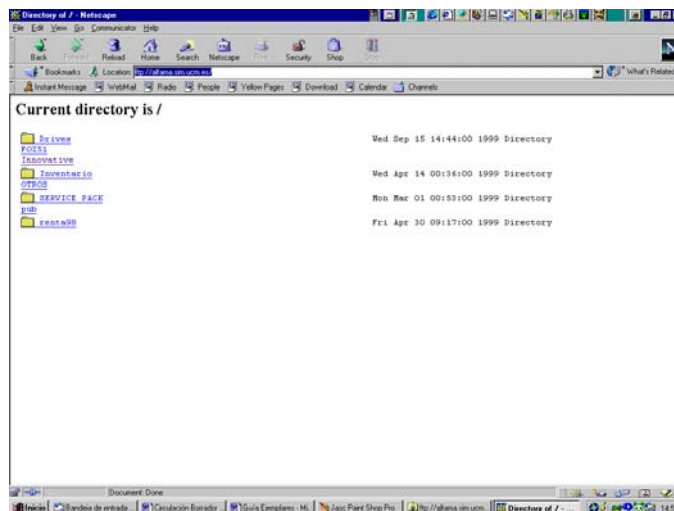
Directory of / - Netscape

File Edit View Go Communicator Help

Back Forward Reload Home Search Netscape Print Security Shop Stop

Bookmarks Location: ftp://alfama.sim.ucm.es/ What's Related

Instant Message WebMail Radio People Yellow Pages Download Calendar Channels

Current directory is /

| | |
|---|---|
| Drives | Wed Sep 15 14:44:00 1999 Directory |
| FOI51 | |
| Innovative | |
| Inventario | Wed Apr 14 00:36:00 1999 Directory |
| OTROS | |
| SERVICE PACK | Mon Mar 01 00:53:00 1999 Directory |
| pub | |
| renta98 | Fri Apr 30 09:17:00 1999 Directory |

Document: Done

Inicio Bandeja de entrada Circulación Borrador Guía Ejemplares - Mi Jasc Paint Shop Pro ftp://alfama.sim.ucm. Directory of / - 14:5